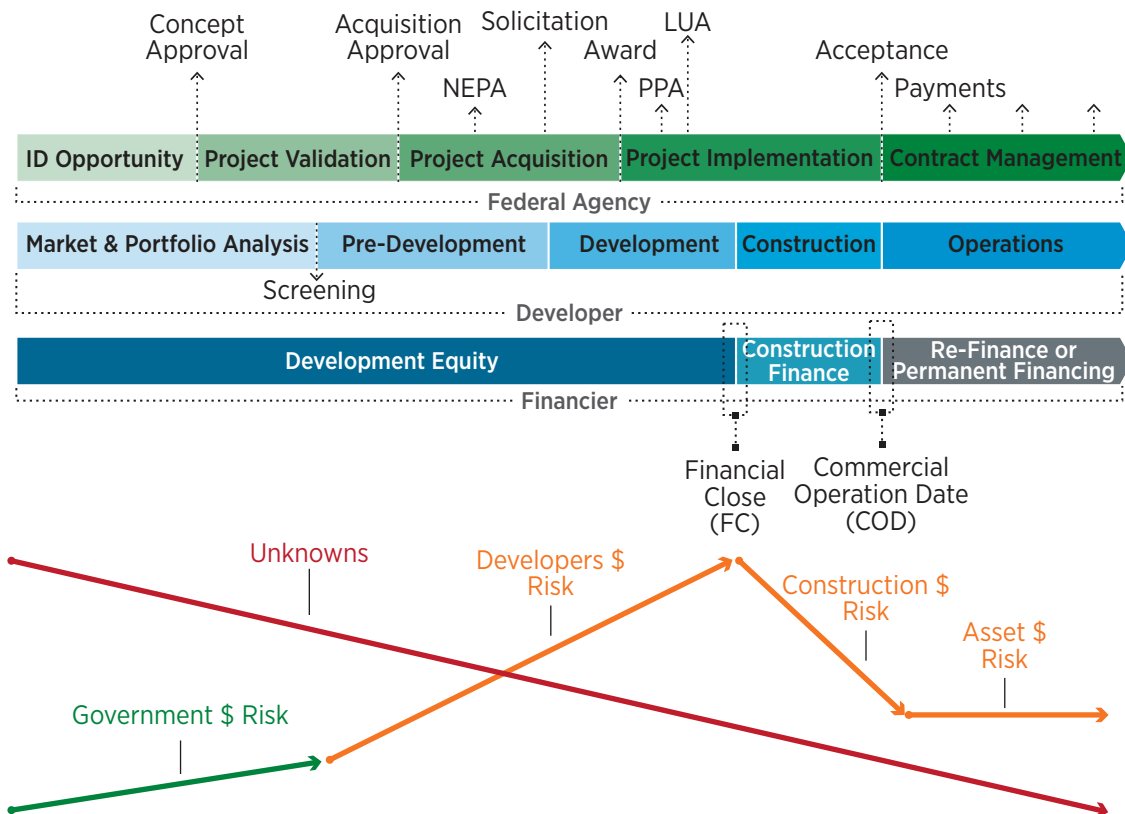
Concept Approval

Acquisition Approval

Solicitation

LUA

Award

Acceptance

NEPA

PPA

Payments

ID Opportunity | Project Validation | Project Acquisition | Project Implementation | Contract Management

Federal Agency

Market & Portfolio Analysis | Pre-Development | Development | Construction | Operations

Screening

Developer

Development Equity | Construction Finance | Re-Finance or Permanent Financing

Financier

Financial Close (FC)

Commercial Operation Date (COD)

Unknowns

Developers $ Risk

Construction $ Risk

Asset $ Risk

Government $ Risk